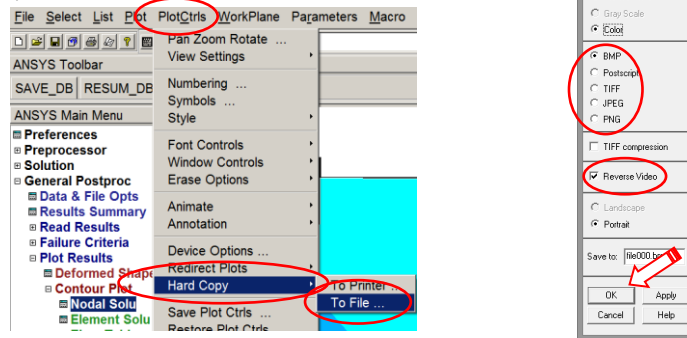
File Select List Plot PlotCtrls WorkPlane Parameters Macro

ANSYS Toolbar

SAVE_DB RESUM_DB

ANSYS Main Menu

Preferences
Preprocessor
Solution
General Postproc
Data & File Opts
Results Summary
Read Results
Failure Criteria
Plot Results
Deformed Shape
Contour Plot
Nodal Solu
Element Solu

Pan Zoom Rotate ...
View Settings
Numbering ...
Symbols ...
Style
Font Controls
Window Controls
Erase Options
Animate
Annotation
Device Options ...
Redirect Plots
Hard Copy
Save Plot Ctrls ...
Restore Plot Ctrls ...

To Printer ...
To File ...

Gray Scale
Color

BMP
Postscript
TIFF
JPEG
PNG

TIFF compression

Reverse Video

Landscape
Portrait

Save to: file000.b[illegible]

OK
Apply
Cancel
Help